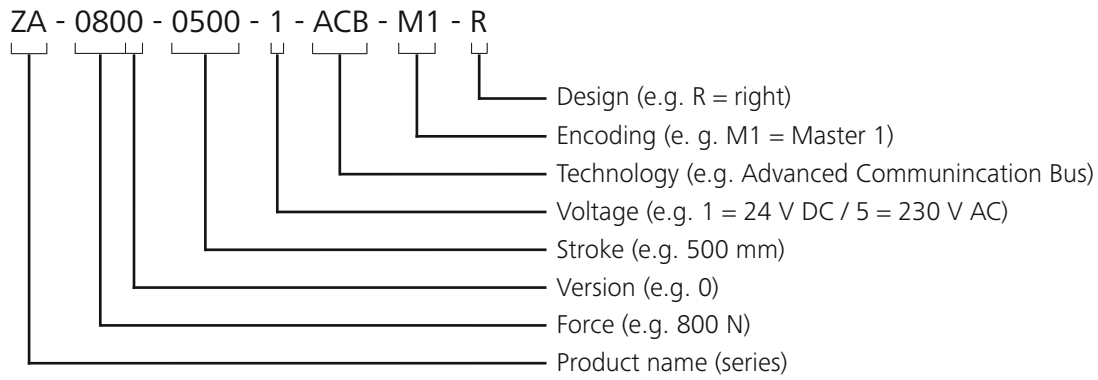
ZA - 0800 - 0500 - 1 - ACB - M1 - R

Design (e.g. R = right)
Encoding (e. g. M1 = Master 1)
Technology (e.g. Advanced Communincation Bus)
Voltage (e.g. 1 = 24 V DC / 5 = 230 V AC)
Stroke (e.g. 500 mm)
Version (e.g. 0)
Force (e.g. 800 N)
Product name (series)